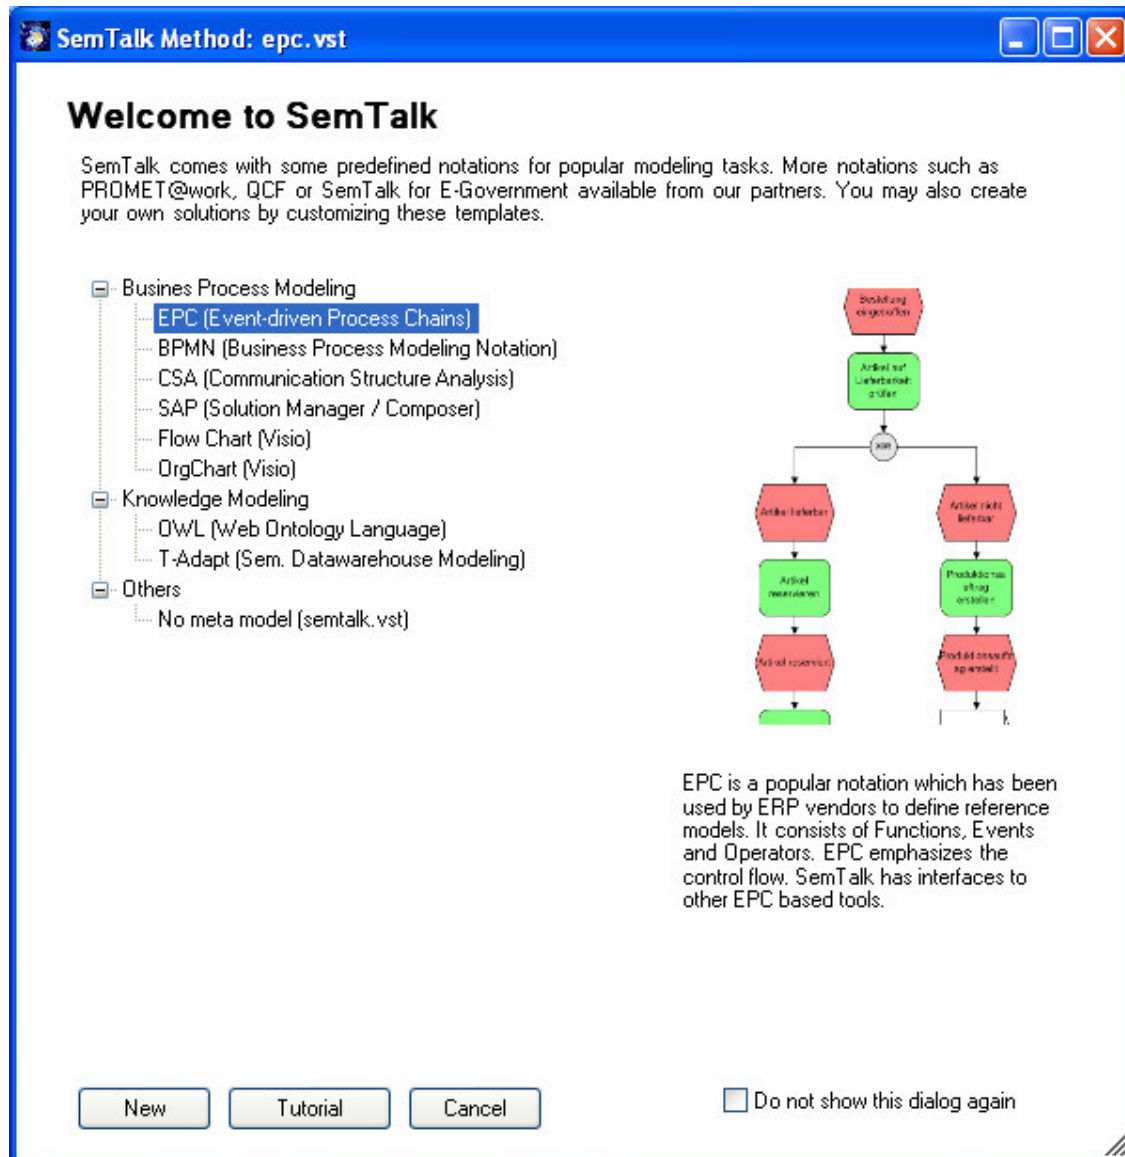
SemTalk Method: epc.vst

Welcome to SemTalk

SemTalk comes with some predefined notations for popular modeling tasks. More notations such as PROMET@work, QCF or SemTalk for E-Government available from our partners. You may also create your own solutions by customizing these templates.

Busines Process Modeling
EPC (Event-driven Process Chains)
BPMN (Business Process Modeling Notation)
CSA (Communication Structure Analysis)
SAP (Solution Manager / Composer)
Flow Chart (Visio)
OrgChart (Visio)
Knowledge Modeling
OWL (Web Ontology Language)
T-Adapt (Sem. Datawarehouse Modeling)
Others
No meta model (semtalk.vst)

Bestellung eingetroffen
Artikel auf Lieferbarkeit prüfen
xor
Artikel lieferbar
Artikel nicht lieferbar
Artikel reservieren
Produktionsauftrag erstellen
Artikel reserviert
Produktionsauftrag erstellt

EPC is a popular notation which has been used by ERP vendors to define reference models. It consists of Functions, Events and Operators. EPC emphasizes the control flow. SemTalk has interfaces to other EPC based tools.

New
Tutorial
Cancel
Do not show this dialog again